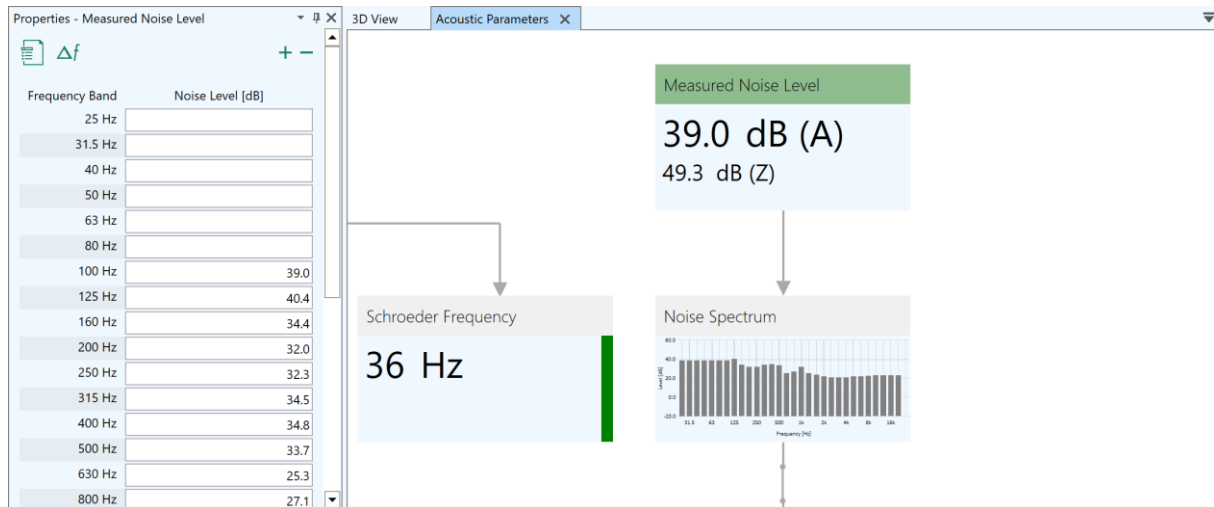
Properties - Measured Noise Level

$\Delta f$

+ −

| Frequency Band | Noise Level [dB] |
|---|---|
| 25 Hz | |
| 31.5 Hz | |
| 40 Hz | |
| 50 Hz | |
| 63 Hz | |
| 80 Hz | |
| 100 Hz | 39.0 |
| 125 Hz | 40.4 |
| 160 Hz | 34.4 |
| 200 Hz | 32.0 |
| 250 Hz | 32.3 |
| 315 Hz | 34.5 |
| 400 Hz | 34.8 |
| 500 Hz | 33.7 |
| 630 Hz | 25.3 |
| 800 Hz | 27.1 |

3D View

Acoustic Parameters

Measured Noise Level

39.0 dB (A)

49.3 dB (Z)

Schroeder Frequency

36 Hz

Noise Spectrum

60.0
40.0
20.0
0.0
-20.0

Level [dB]

31.5 63 125 250 500 1k 2k 4k 8k 16k

Frequency [Hz]